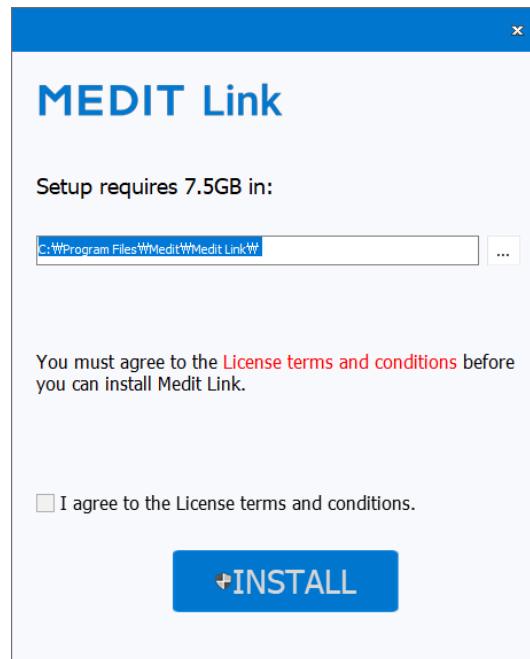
×

MEDIT Link

Setup requires 7.5GB in:

C:₩Program Files₩Medit₩Medit Link₩

...

You must agree to the License terms and conditions before you can install Medit Link.

I agree to the License terms and conditions.

INSTALL